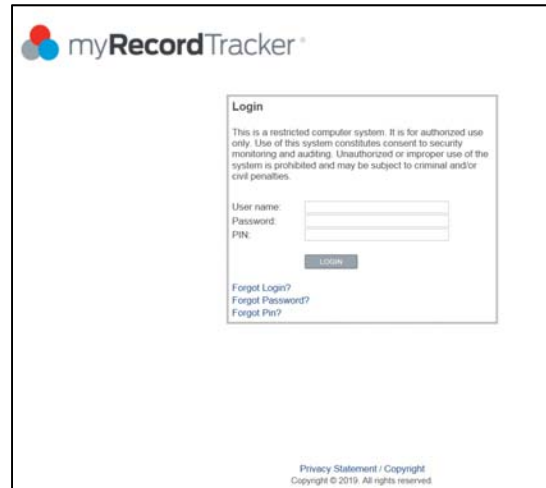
myRecordTracker

Login

This is a restricted computer system. It is for authorized use only. Use of this system constitutes consent to security monitoring and auditing. Unauthorized or improper use of the system is prohibited and may be subject to criminal and/or civil penalties.

User name:
Password:
PIN:

LOGIN

Forgot Login?
Forgot Password?
Forgot Pin?

Privacy Statement / Copyright
Copyright © 2019. All rights reserved.